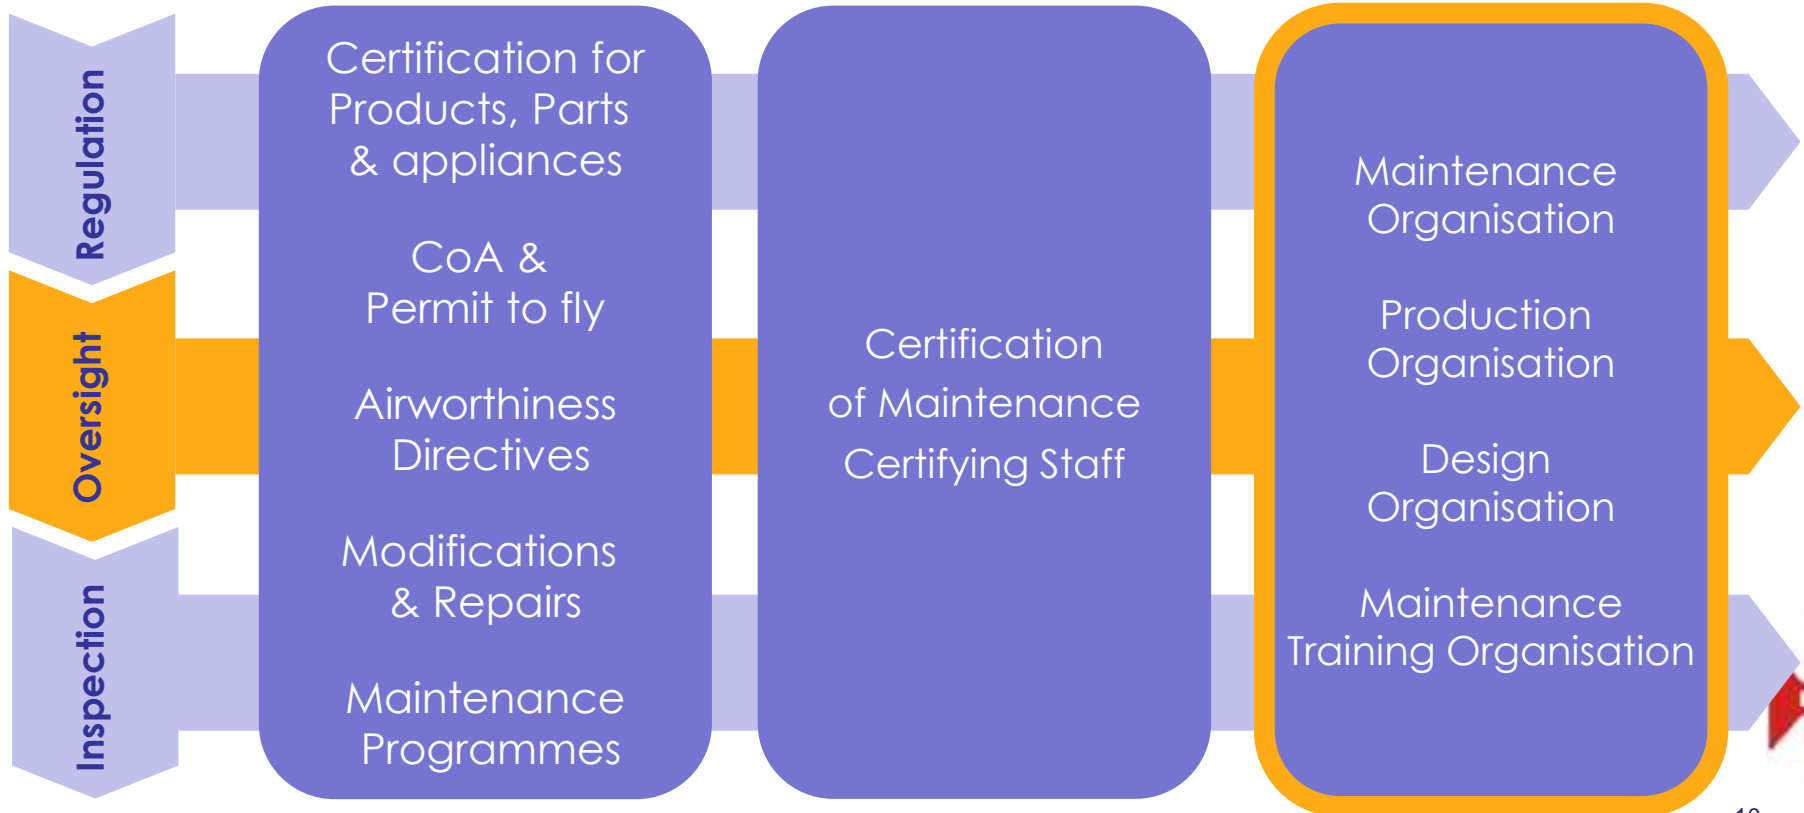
Regulation

Oversight

Inspection

Certification for Products, Parts & appliances

CoA & Permit to fly

Airworthiness Directives

Modifications & Repairs

Maintenance Programmes

Certification of Maintenance Certifying Staff

Maintenance Organisation

Production Organisation

Design Organisation

Maintenance Training Organisation

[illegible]